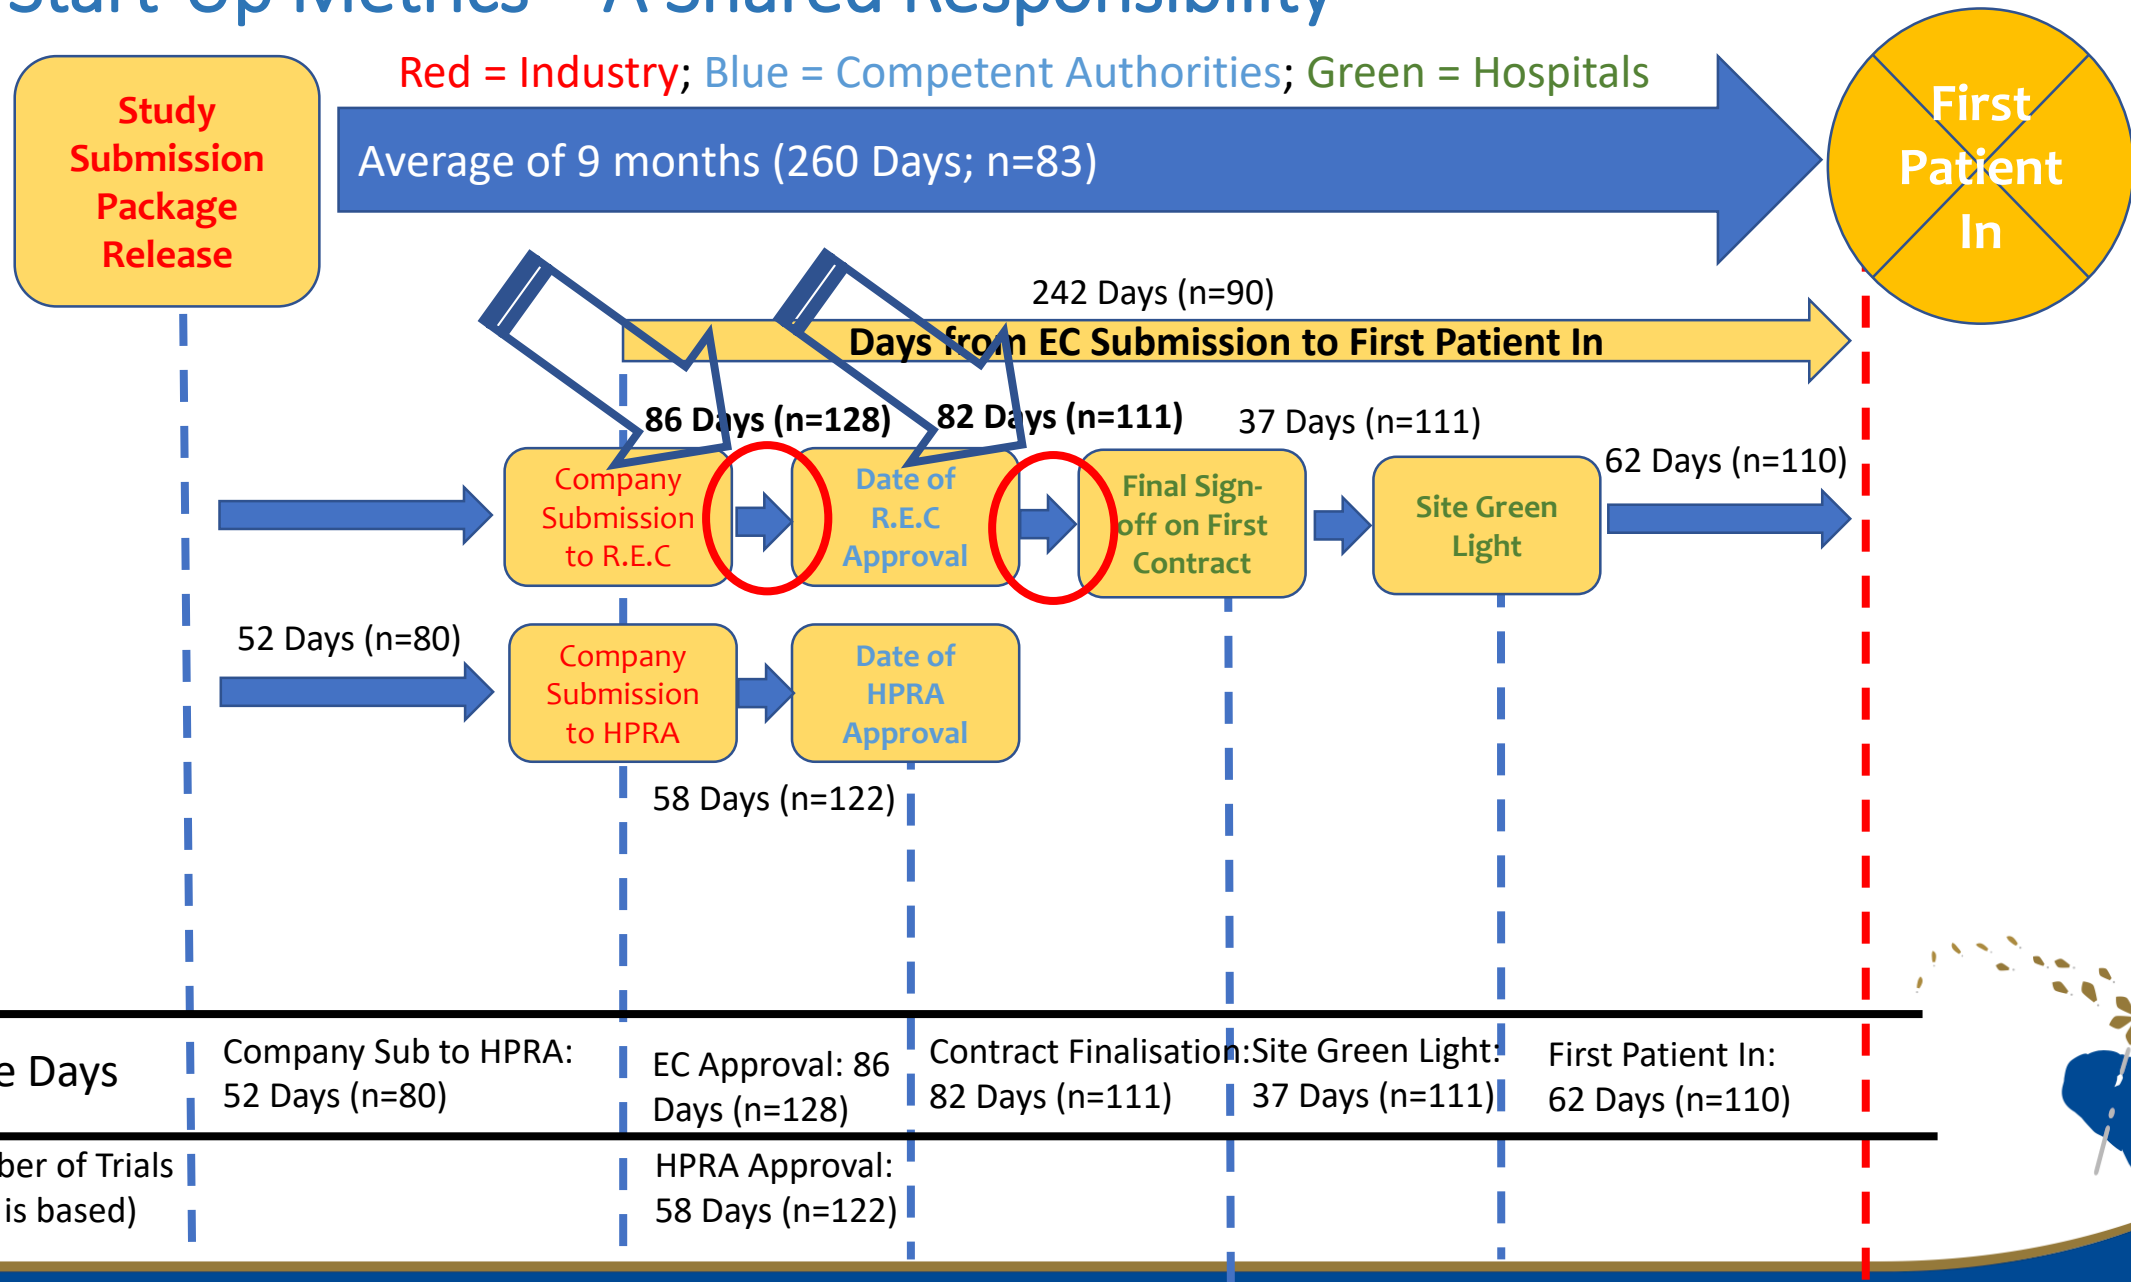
Red = Industry; Blue = Competent Authorities; Green = Hospitals

Study Submission Package Release

Average of 9 months (260 Days; n=83)

First Patient In

242 Days (n=90)

Days from EC Submission to First Patient In

86 Days (n=128)

82 Days (n=111)

37 Days (n=111)

62 Days (n=110)

Company Submission to R.E.C

Date of R.E.C Approval

Final Sign-off on First Contract

Site Green Light

52 Days (n=80)

Company Submission to HPRA

Date of HPRA Approval

58 Days (n=122)

e Days

Company Sub to HPRA: 52 Days (n=80)

EC Approval: 86 Days (n=128)

Contract Finalisation: 82 Days (n=111)

Site Green Light: 37 Days (n=111)

First Patient In: 62 Days (n=110)

ber of Trials is based)

HPRA Approval: 58 Days (n=122)